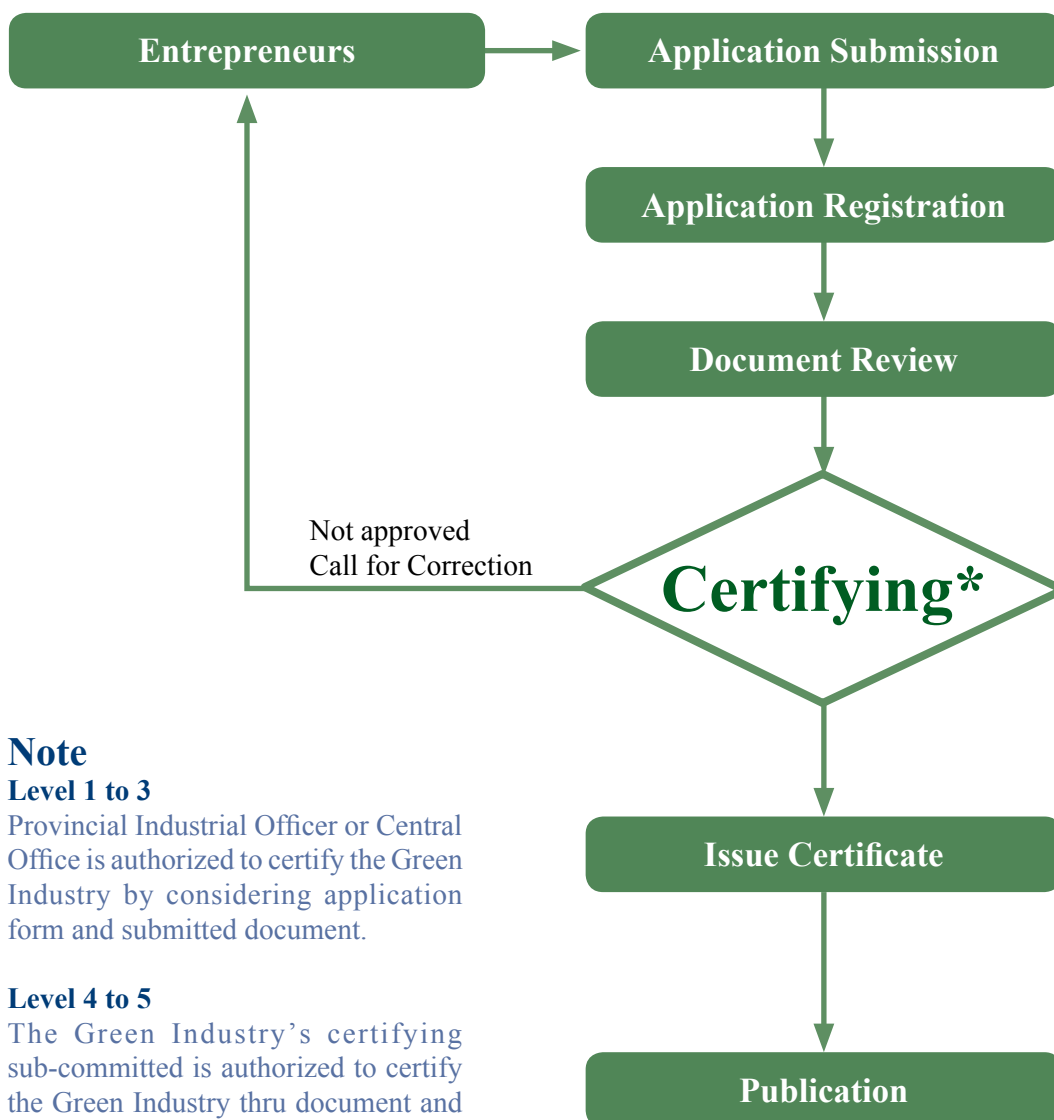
Entrepreneurs

Application Submission

Application Registration

Document Review

Not approved
Call for Correction

Certifying*

Note
Level 1 to 3
Provincial Industrial Officer or Central Office is authorized to certify the Green Industry by considering application form and submitted document.

Level 4 to 5
The Green Industry's certifying sub-committed is authorized to certify the Green Industry thru document and

Issue Certificate

Publication